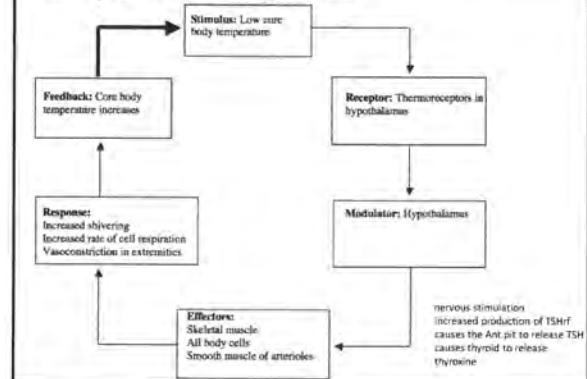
Stimulus: Low core body temperature

Receptor: Thermoreceptors in hypothalamus

Modulator: Hypothalamus

nervous stimulation
increased production of TSHrf
causes the Ant pit to release TSH
causes thyroid to release thyroxine

Effectors:
Skeletal muscle
All body cells
Smooth muscle of arterioles

Response:
Increased shivering
Increased rate of cell respiration
Vasoconstriction in extremities

Feedback: Core body temperature increases